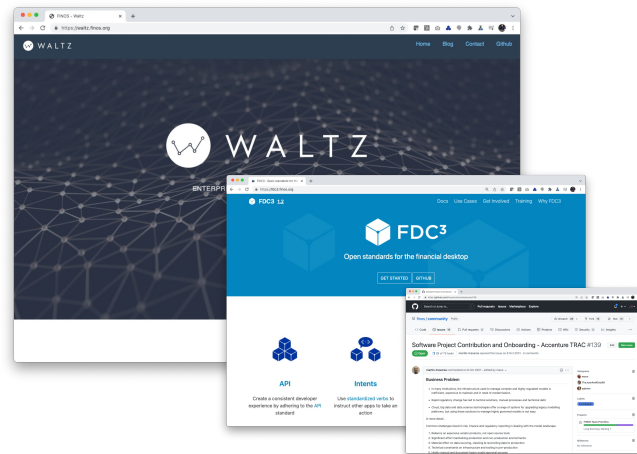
FINOS - Waltz

https://waltz.finos.org

WALTZ

Home Blog Contact Github

WALTZ

ENTERPR

FDC3 - Open standards for the financial desktop

https://fdc3.finos.org

FDC3 1.2

Docs Use Cases Get Involved Training Why FDC3

FDC³

Open standards for the financial desktop

GET STARTED GITHUB

API

Create a consistent developer experience by adhering to the API standard

Intents

Use standardized verbs to instruct other apps to take an action

Search or jump to...

Pull requests Issues Marketplace Explore

finos / community

Code Issues Pull requests Discussions Actions Projects Wiki Security Insights

Software Project Contribution and Onboarding - Accenture TRAC #139

Open

Business Problem